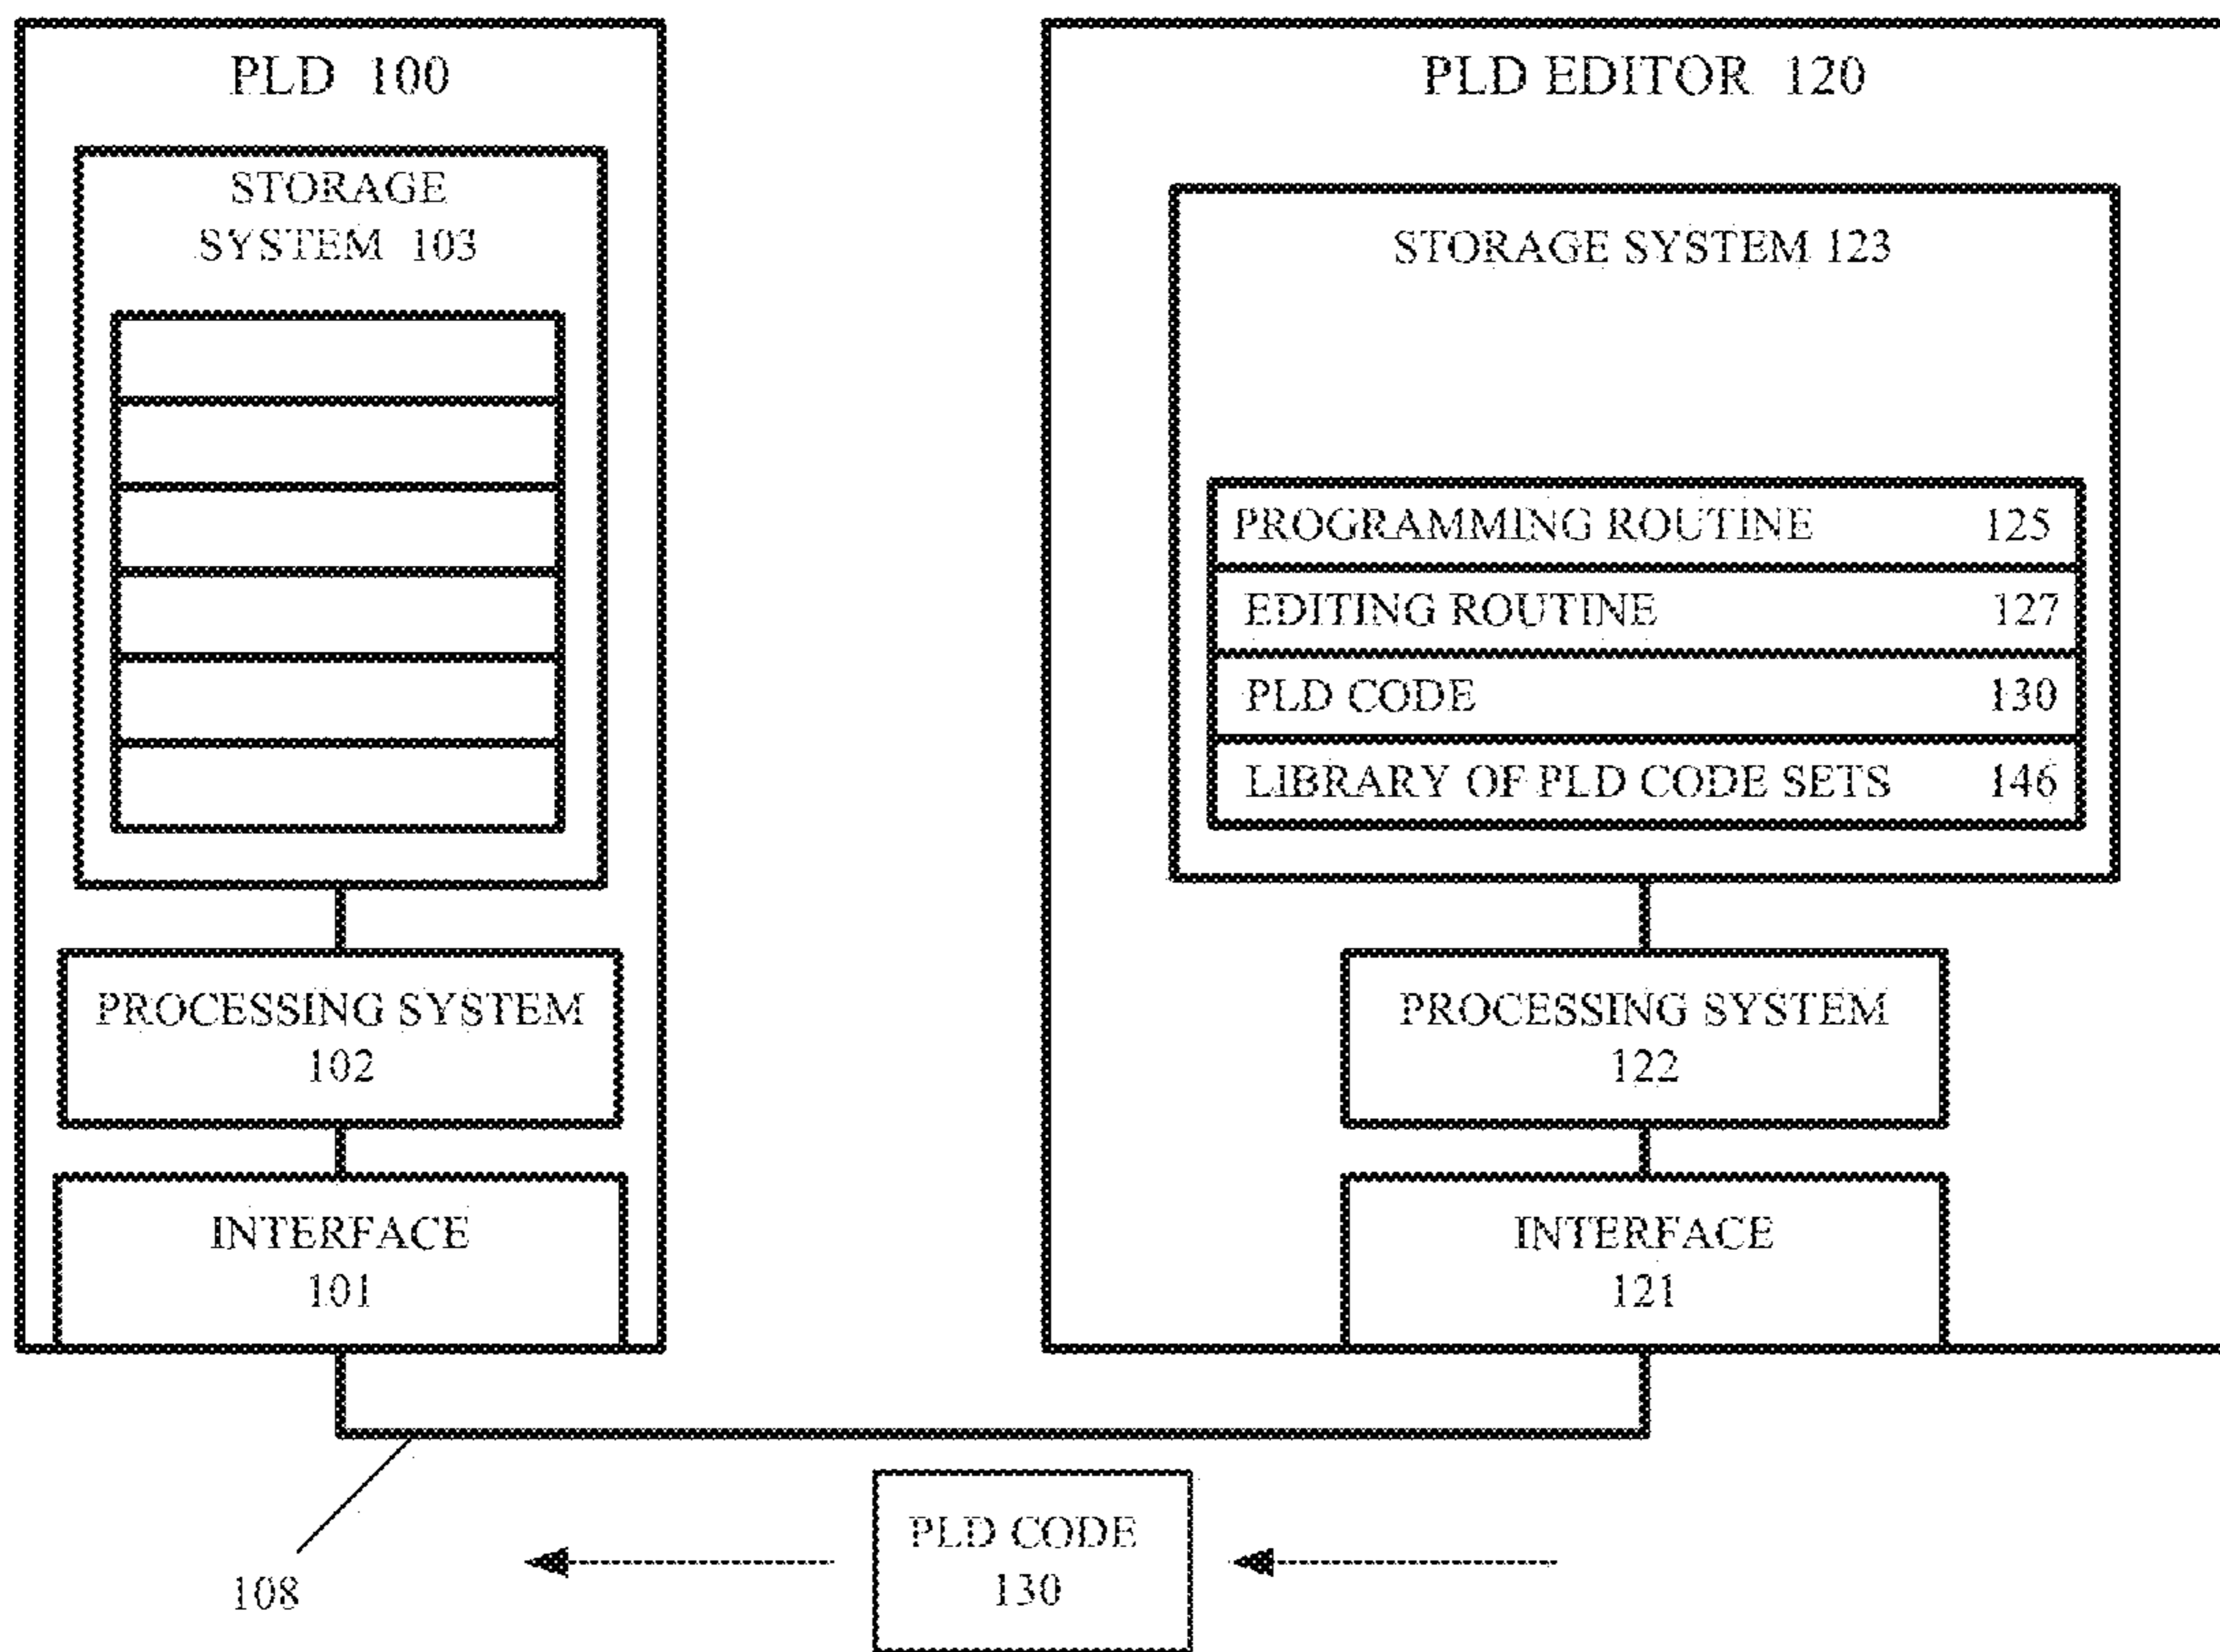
PLD 100

STORAGE SYSTEM 103

PROCESSING SYSTEM 102

INTERFACE 101

PLD EDITOR 120

STORAGE SYSTEM 123

| PROGRAMMING ROUTINE | 125 |
|---|---|
| EDITING ROUTINE | 127 |
| PLD CODE | 130 |
| LIBRARY OF PLD CODE SETS | 146 |

PROCESSING SYSTEM 122

INTERFACE 121

108

PLD CODE 130